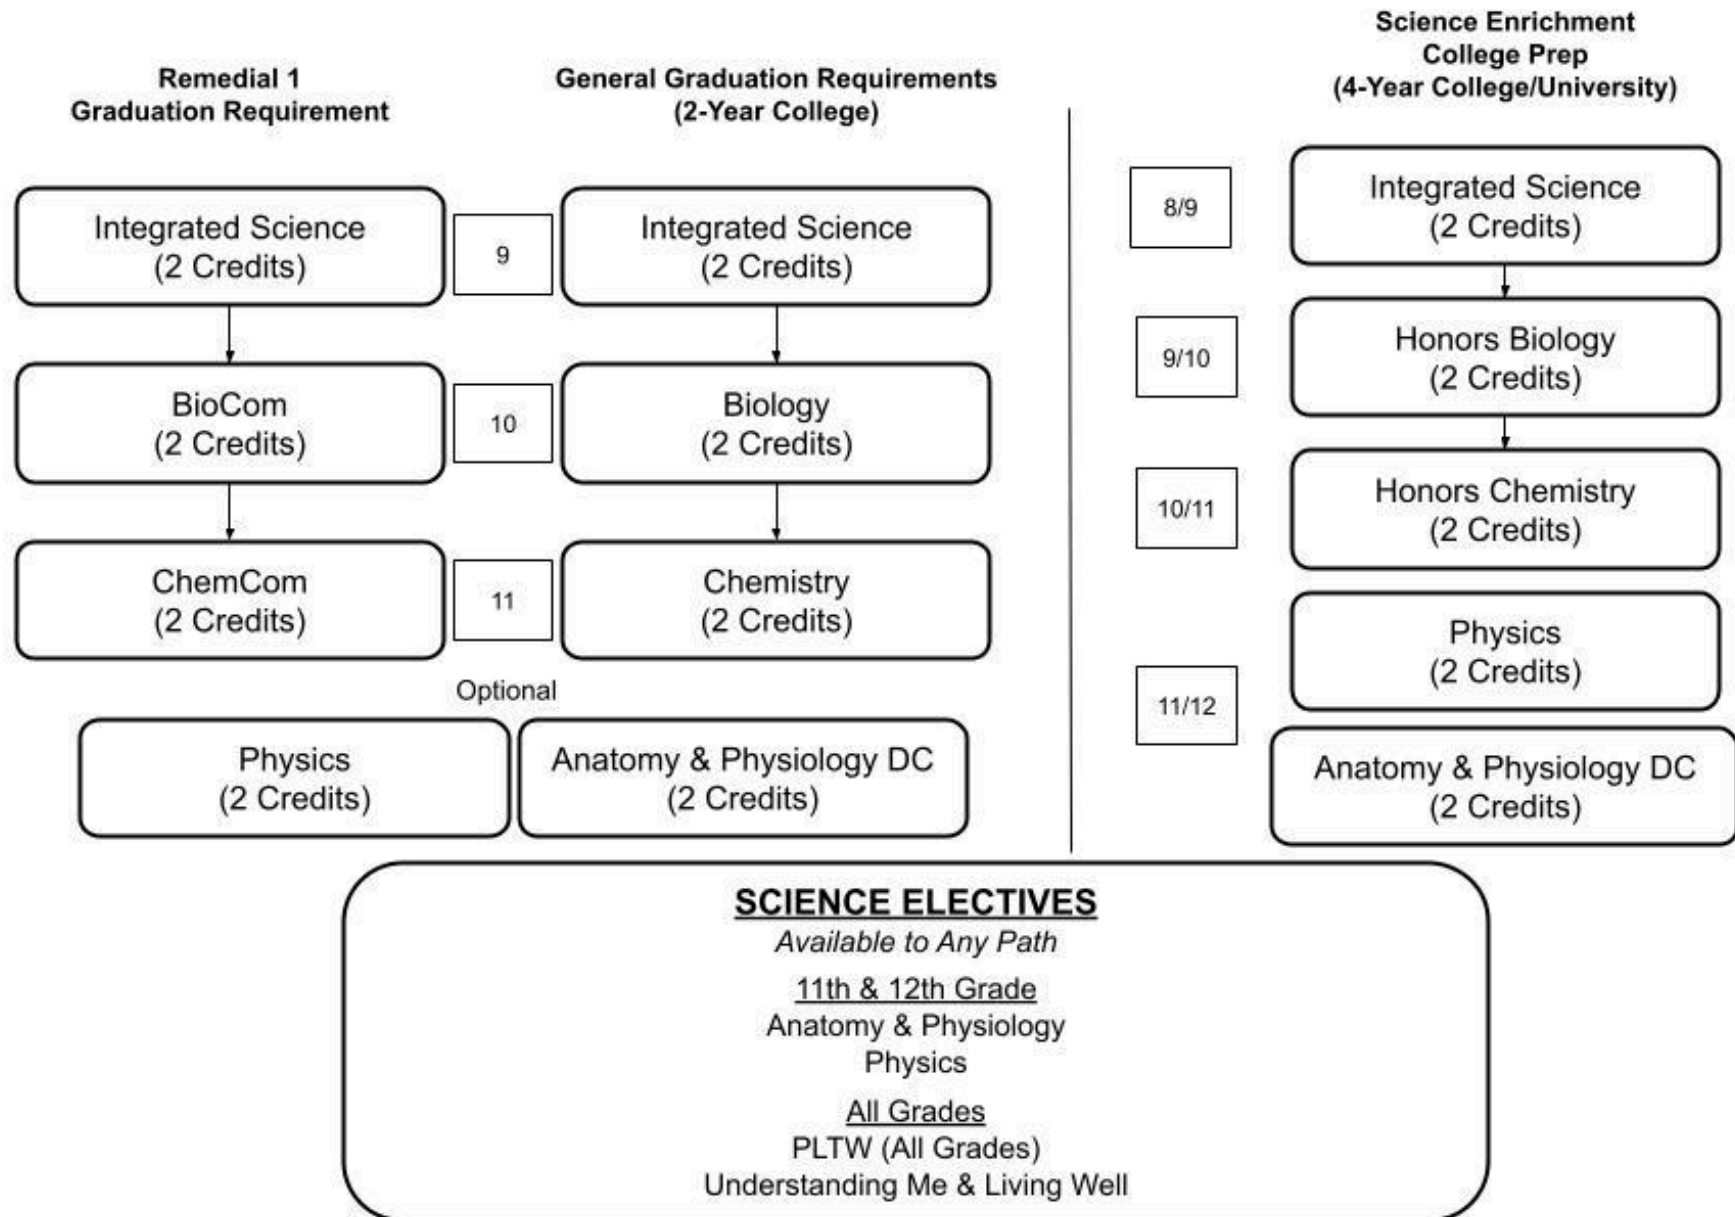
Remedial 1
Graduation Requirement

General Graduation Requirements
(2-Year College)

Science Enrichment
College Prep
(4-Year College/University)

Integrated Science
(2 Credits)

9

Integrated Science
(2 Credits)

BioCom
(2 Credits)

10

Biology
(2 Credits)

ChemCom
(2 Credits)

11

Chemistry
(2 Credits)

Optional

Physics
(2 Credits)

Anatomy & Physiology DC
(2 Credits)

8/9

Integrated Science
(2 Credits)

9/10

Honors Biology
(2 Credits)

10/11

Honors Chemistry
(2 Credits)

11/12

Physics
(2 Credits)

Anatomy & Physiology DC
(2 Credits)

SCIENCE ELECTIVES
Available to Any Path

11th & 12th Grade
Anatomy & Physiology
Physics

All Grades
PLTW (All Grades)
Understanding Me & Living Well